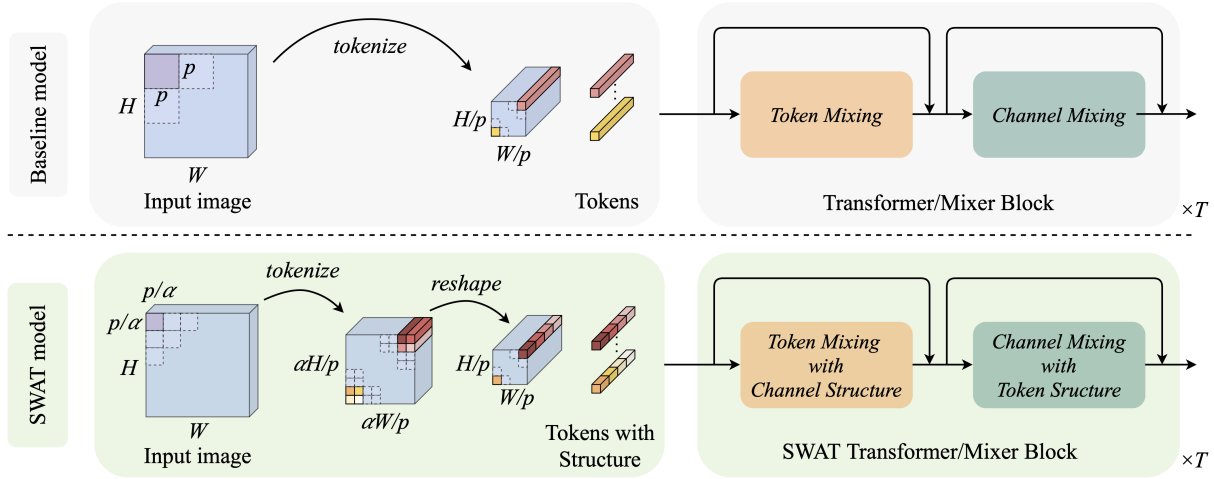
Baseline model

tokenize

$p$

$p$

$H$

$W$

Input image

$H/p$

$W/p$

Tokens

Token Mixing

Channel Mixing

Transformer/Mixer Block

$\times T$

SWAT model

tokenize

$p/\alpha$

$p/\alpha$

$H$

$W$

Input image

$\alpha H/p$

$\alpha W/p$

reshape

$H/p$

$W/p$

Tokens with Structure

Token Mixing with Channel Structure

Channel Mixing with Token Sructure

SWAT Transformer/Mixer Block

$\times T$